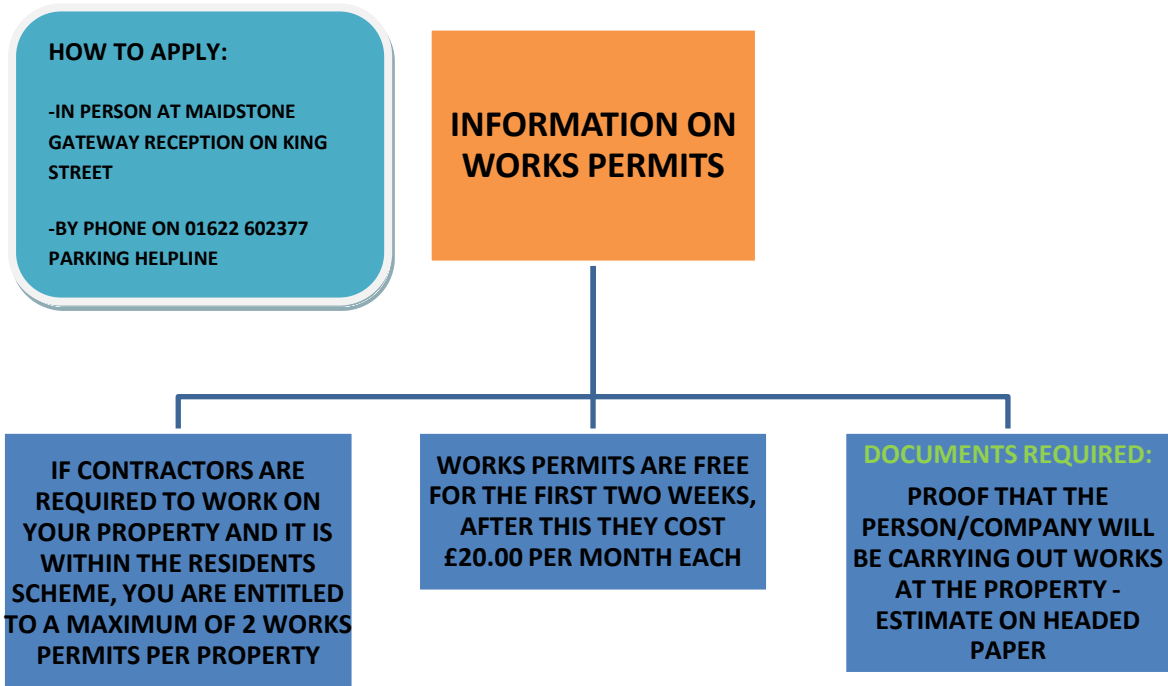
HOW TO APPLY:

-IN PERSON AT MAIDSTONE GATEWAY RECEPTION ON KING STREET

-BY PHONE ON 01622 602377 PARKING HELPLINE

INFORMATION ON WORKS PERMITS

IF CONTRACTORS ARE REQUIRED TO WORK ON YOUR PROPERTY AND IT IS WITHIN THE RESIDENTS SCHEME, YOU ARE ENTITLED TO A MAXIMUM OF 2 WORKS PERMITS PER PROPERTY

WORKS PERMITS ARE FREE FOR THE FIRST TWO WEEKS, AFTER THIS THEY COST £20.00 PER MONTH EACH

DOCUMENTS REQUIRED:

PROOF THAT THE PERSON/COMPANY WILL BE CARRYING OUT WORKS AT THE PROPERTY - ESTIMATE ON HEADED PAPER